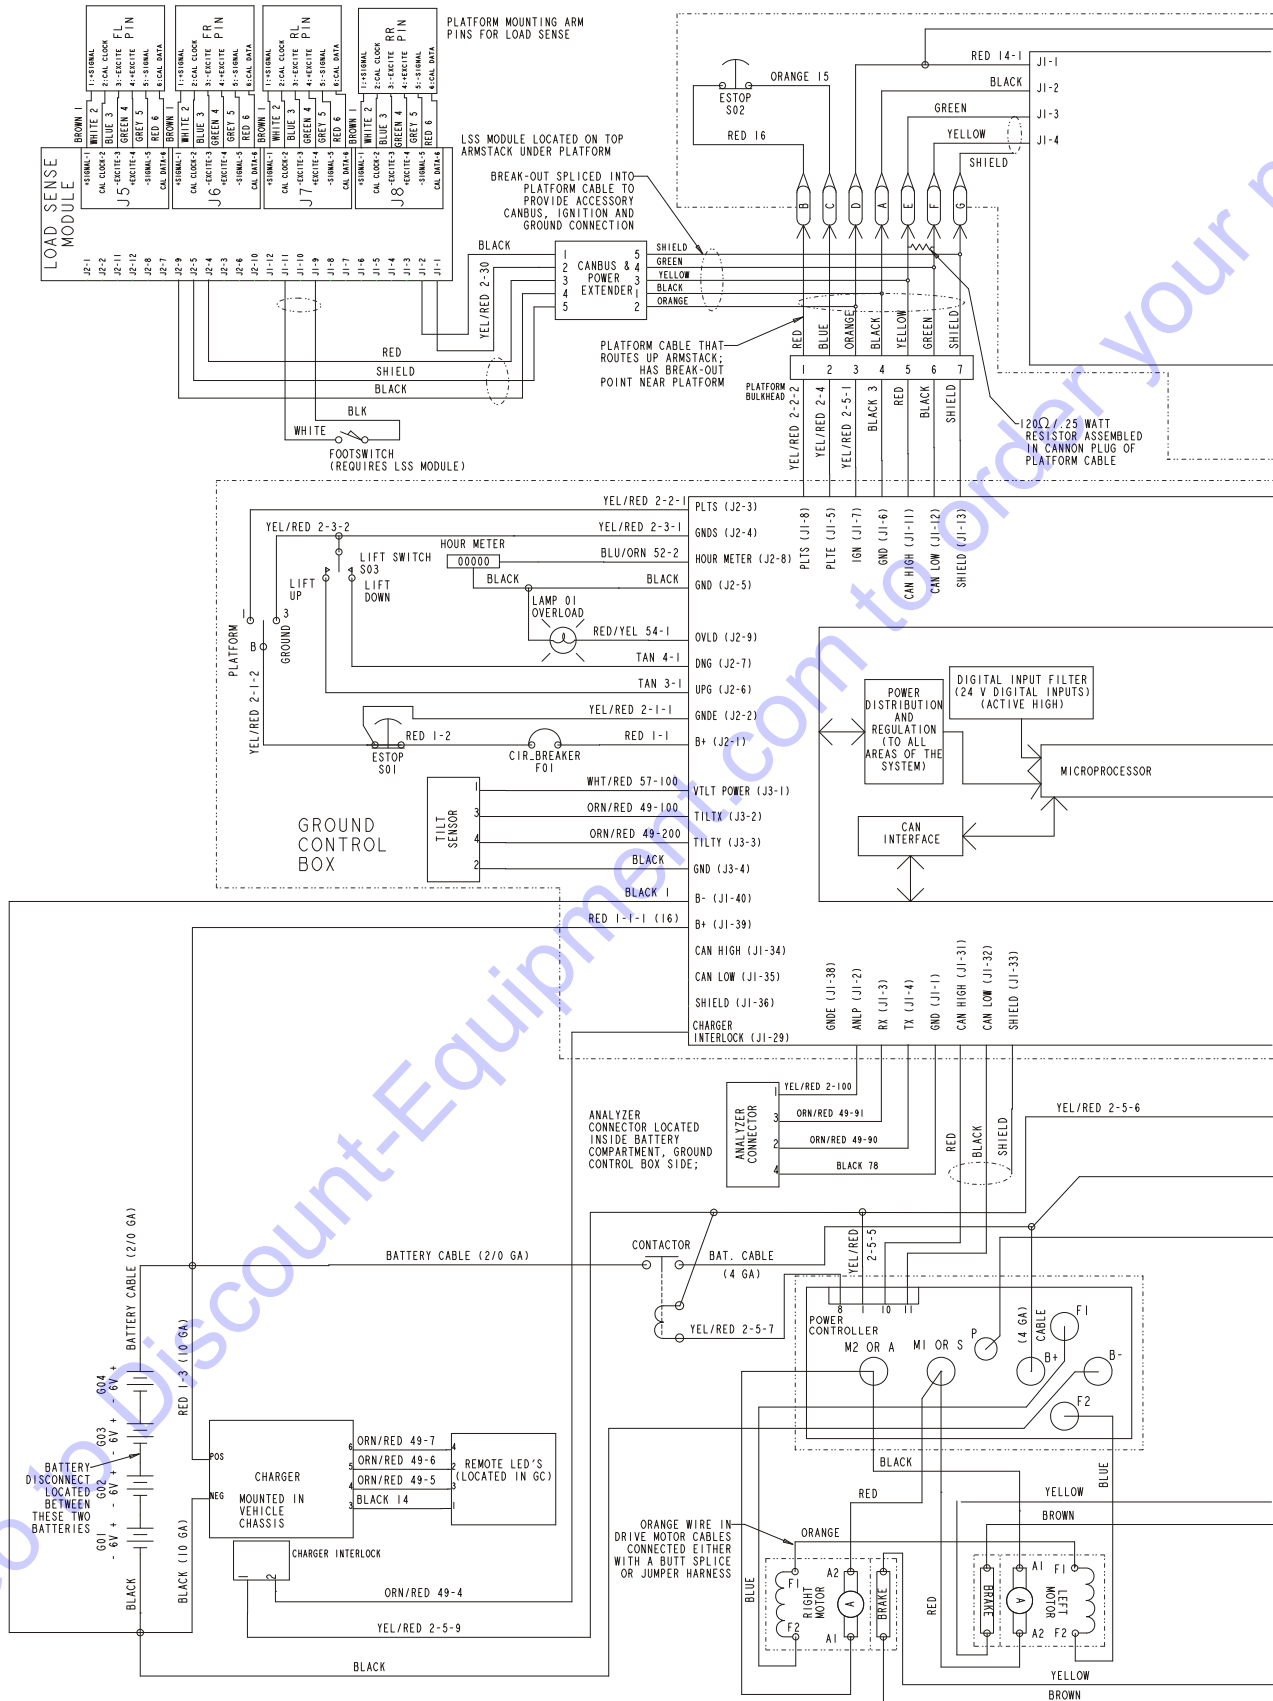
FL PIN
1:+SIGNAL
2:CAL CLOCK
3:-EXCITE
4:+EXCITE
5:-SIGNAL
6:CAL DATA

FR PIN
1:+SIGNAL
2:CAL CLOCK
3:-EXCITE
4:+EXCITE
5:-SIGNAL
6:CAL DATA

RL PIN
1:+SIGNAL
2:CAL CLOCK
3:-EXCITE
4:+EXCITE
5:-SIGNAL
6:CAL DATA

RR PIN
1:+SIGNAL
2:CAL CLOCK
3:-EXCITE
4:+EXCITE
5:-SIGNAL
6:CAL DATA

PLATFORM MOUNTING ARM PINS FOR LOAD SENSE

BROWN 1 WHITE 2 BLUE 3 GREEN 4 GREY 5 RED 6
BROWN 1 WHITE 2 BLUE 3 GREEN 4 GREY 5 RED 6
BROWN 1 WHITE 2 BLUE 3 GREEN 4 GREY 5 RED 6
BROWN 1 WHITE 2 BLUE 3 GREEN 4 GREY 5 RED 6

LOAD SENSE MODULE
J5 J6 J7 J8
+SIGNAL-1 CAL CLOCK-2 -EXCITE-3 +EXCITE-4 -SIGNAL-5 CAL DATA-6
J2-1 J2-2 J2-11 J2-12 J2-8 J2-7 J2-9 J2-5 J2-4 J2-3 J2-6 J2-10 J1-12 J1-11 J1-10 J1-9 J1-8 J1-7 J1-6 J1-5 J1-4 J1-3 J1-2 J1-1

LSS MODULE LOCATED ON TOP ARMSTACK UNDER PLATFORM

BREAK-OUT SPLICED INTO PLATFORM CABLE TO PROVIDE ACCESSORY CANBUS, IGNITION AND GROUND CONNECTION

ESTOP S02
ORANGE 15
RED 16
RED 14-1
BLACK
GREEN
YELLOW
SHIELD
J1-1
J1-2
J1-3
J1-4
B C D A E F G

BLACK
CANBUS & POWER EXTENDER
1 2 3 4 5
5 4 3 1 2
SHIELD
GREEN
YELLOW
BLACK
ORANGE
YEL/RED 2-30

RED BLUE ORANGE BLACK YELLOW GREEN SHIELD
1 2 3 4 5 6 7

PLATFORM CABLE THAT ROUTES UP ARMSTACK; HAS BREAK-OUT POINT NEAR PLATFORM
PLATFORM BULKHEAD

RED
SHIELD
BLACK
BLK
WHITE
FOOTSWITCH (REQUIRES LSS MODULE)

YEL/RED 2-2-2
YEL/RED 2-4
YEL/RED 2-5-1
BLACK 3
RED
BLACK
SHIELD

120Ω/.25 WATT RESISTOR ASSEMBLED IN CANNON PLUG OF PLATFORM CABLE

YEL/RED 2-2-1
YEL/RED 2-3-2
YEL/RED 2-3-1
HOUR METER
00000
BLU/ORN 52-2
LIFT SWITCH S03
BLACK
BLACK
LIFT UP
LIFT DOWN
LAMP 01 OVERLOAD
RED/YEL 54-1
TAN 4-1
TAN 3-1
PLATFORM
GROUND
B
YEL/RED 2-1-2
YEL/RED 2-1-1
RED 1-2
RED 1-1
ESTOP S01
CIR_BREAKER F01
PLTS (J2-3)
GNDS (J2-4)
HOUR METER (J2-8)
GND (J2-5)
OVLD (J2-9)
DNG (J2-7)
UPG (J2-6)
GNDE (J2-2)
B+ (J2-1)
PLTS (J1-8) PLTE (J1-5) IGN (J1-7) GND (J1-6) CAN HIGH (J1-11) CAN LOW (J1-12) SHIELD (J1-13)

POWER DISTRIBUTION AND REGULATION (TO ALL AREAS OF THE SYSTEM)
DIGITAL INPUT FILTER (24 V DIGITAL INPUTS) (ACTIVE HIGH)
MICROPROCESSOR
CAN INTERFACE

GROUND CONTROL BOX
TILT SENSOR
WHT/RED 57-100
ORN/RED 49-100
ORN/RED 49-200
BLACK
VTLT POWER (J3-1)
TILTX (J3-2)
TILTY (J3-3)
GND (J3-4)
BLACK 1
RED 1-1-1 (16)
B- (J1-40)
B+ (J1-39)
CAN HIGH (J1-34)
CAN LOW (J1-35)
SHIELD (J1-36)
CHARGER INTERLOCK (J1-29)
GNDE (J1-38) ANLP (J1-2) RX (J1-3) TX (J1-4) GND (J1-1) CAN HIGH (J1-31) CAN LOW (J1-32) SHIELD (J1-33)

ANALYZER CONNECTOR LOCATED INSIDE BATTERY COMPARTMENT, GROUND CONTROL BOX SIDE;
ANALYZER CONNECTOR
YEL/RED 2-100
ORN/RED 49-91
ORN/RED 49-90
BLACK 78
RED BLACK SHIELD
YEL/RED 2-5-6

BATTERY CABLE (2/0 GA)
BATTERY CABLE (2/0 GA)
CONTACTOR
BAT. CABLE (4 GA)
YEL/RED 2-5-5
YEL/RED 2-5-7
8 10 11
POWER CONTROLLER
M2 OR A
M1 OR S
P
(4 GA) CABLE
F1
B+
B-
F2

RED 1-3 (10 GA)
G04 - 6V +
G03 - 6V +
G02 - 6V +
G01 - 6V +
BATTERY DISCONNECT LOCATED BETWEEN THESE TWO BATTERIES
BLACK
BLACK (10 GA)
POS
NEG
CHARGER
MOUNTED IN VEHICLE CHASSIS
ORN/RED 49-7
ORN/RED 49-6
ORN/RED 49-5
BLACK 14
REMOTE LED'S (LOCATED IN GC)
CHARGER INTERLOCK
ORN/RED 49-4
YEL/RED 2-5-9
BLACK

BLACK
RED
YELLOW
BLUE
BROWN
ORANGE WIRE IN DRIVE MOTOR CABLES CONNECTED EITHER WITH A BUTT SPLICE OR JUMPER HARNESS
ORANGE
BLUE
F1 A2
RIGHT MOTOR
F2 A1
BRAKE
RED
BRAKE
A1 F1
LEFT MOTOR
A2 F2
YELLOW
BROWN